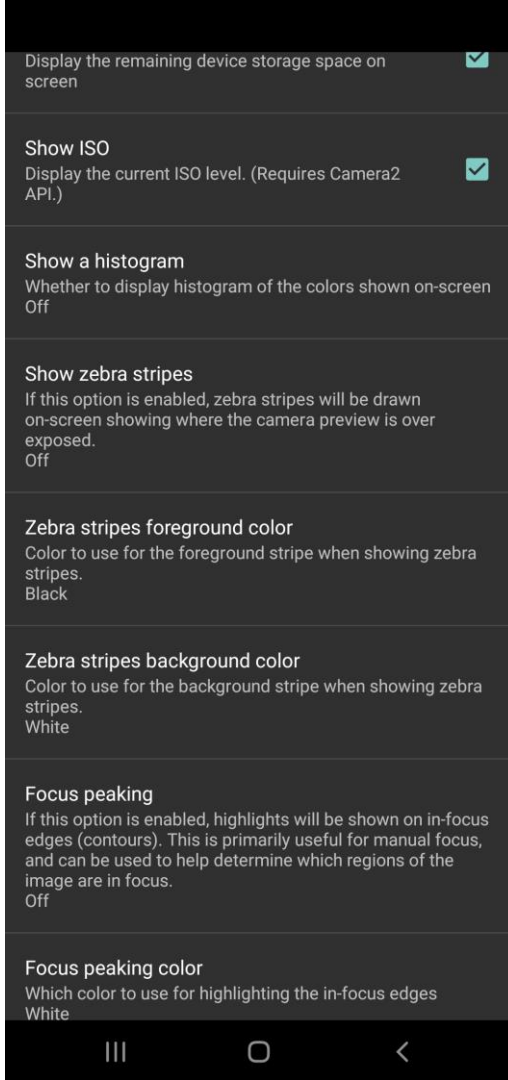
Display the remaining device storage space on screen

Show ISO
Display the current ISO level. (Requires Camera2 API.)

Show a histogram
Whether to display histogram of the colors shown on-screen
Off

Show zebra stripes
If this option is enabled, zebra stripes will be drawn on-screen showing where the camera preview is over exposed.
Off

Zebra stripes foreground color
Color to use for the foreground stripe when showing zebra stripes.
Black

Zebra stripes background color
Color to use for the background stripe when showing zebra stripes.
White

Focus peaking
If this option is enabled, highlights will be shown on in-focus edges (contours). This is primarily useful for manual focus, and can be used to help determine which regions of the image are in focus.
Off

Focus peaking color
Which color to use for highlighting the in-focus edges
White